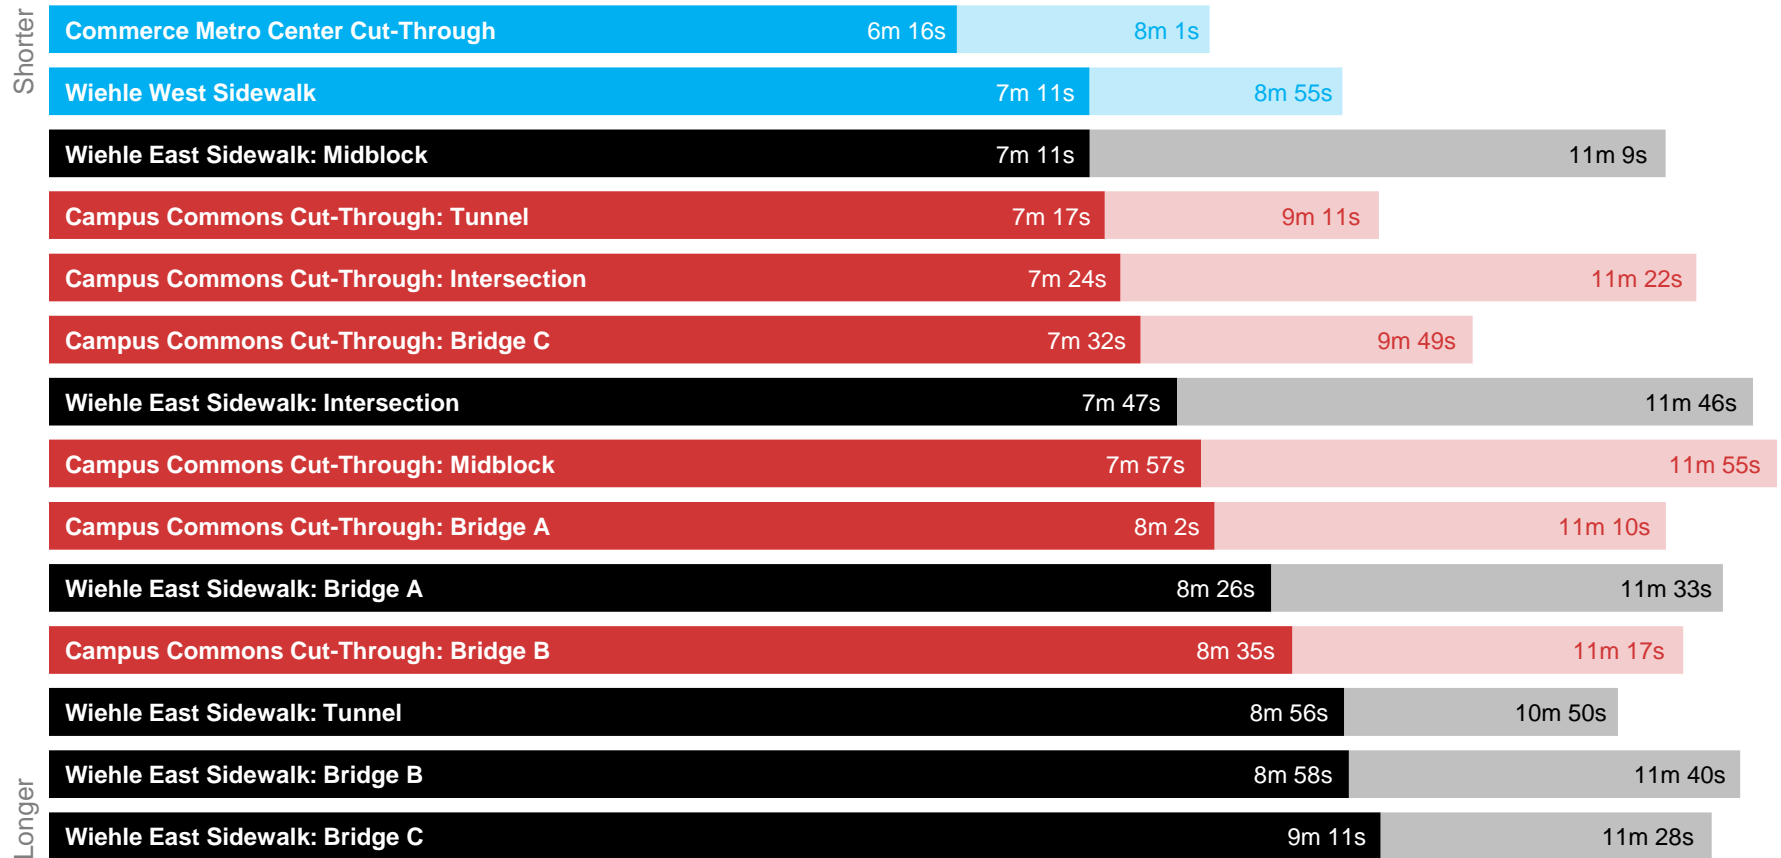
Shorter

Commerce Metro Center Cut-Through 6m 16s 8m 1s

Wiehle West Sidewalk 7m 11s 8m 55s

Wiehle East Sidewalk: Midblock 7m 11s 11m 9s

Campus Commons Cut-Through: Tunnel 7m 17s 9m 11s

Campus Commons Cut-Through: Intersection 7m 24s 11m 22s

Campus Commons Cut-Through: Bridge C 7m 32s 9m 49s

Wiehle East Sidewalk: Intersection 7m 47s 11m 46s

Campus Commons Cut-Through: Midblock 7m 57s 11m 55s

Campus Commons Cut-Through: Bridge A 8m 2s 11m 10s

Wiehle East Sidewalk: Bridge A 8m 26s 11m 33s

Campus Commons Cut-Through: Bridge B 8m 35s 11m 17s

Wiehle East Sidewalk: Tunnel 8m 56s 10m 50s

Wiehle East Sidewalk: Bridge B 8m 58s 11m 40s

Wiehle East Sidewalk: Bridge C 9m 11s 11m 28s

Longer